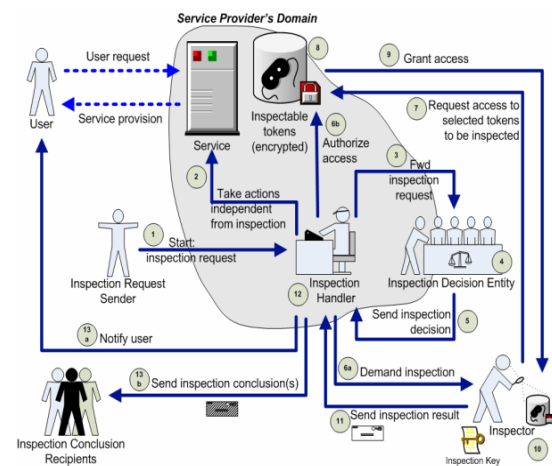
Service Provider's Domain

User request

Service provision

User

Service

Inspectable tokens (encrypted)

8

9 Grant access

7 Request access to selected tokens to be inspected

6b Authorize access

2 Take actions independent from inspection

3 Fwd inspection request

1 Start: inspection request

Inspection Request Sender

Inspection Handler

12

Inspection Decision Entity

4

Send inspection decision

5

13 a Notify user

13 b Send inspection conclusion(s)

Inspection Conclusion Recipients

6a Demand inspection

11 Send inspection result

Inspector

Inspection Key

10